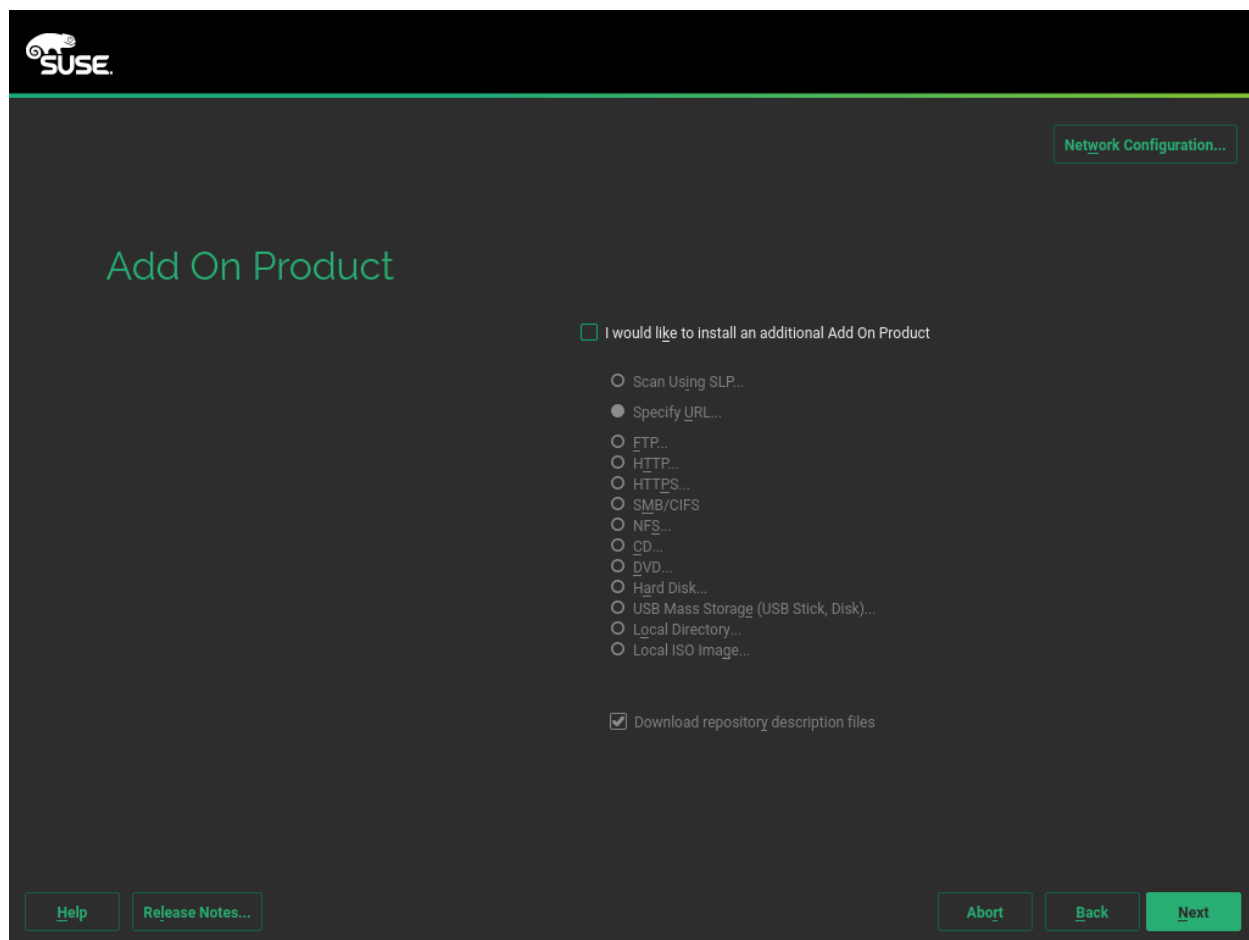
SUSE.

Network Configuration...

Add On Product

I would like to install an additional Add On Product

Scan Using SLP...

Specify URL...

FTP...
HTTP...
HTTPS...
SMB/CIFS
NFS...
CD...
DVD...
Hard Disk...
USB Mass Storage (USB Stick, Disk)...
Local Directory...
Local ISO Image...

Download repository description files

Help
Release Notes...
Abort
Back
Next